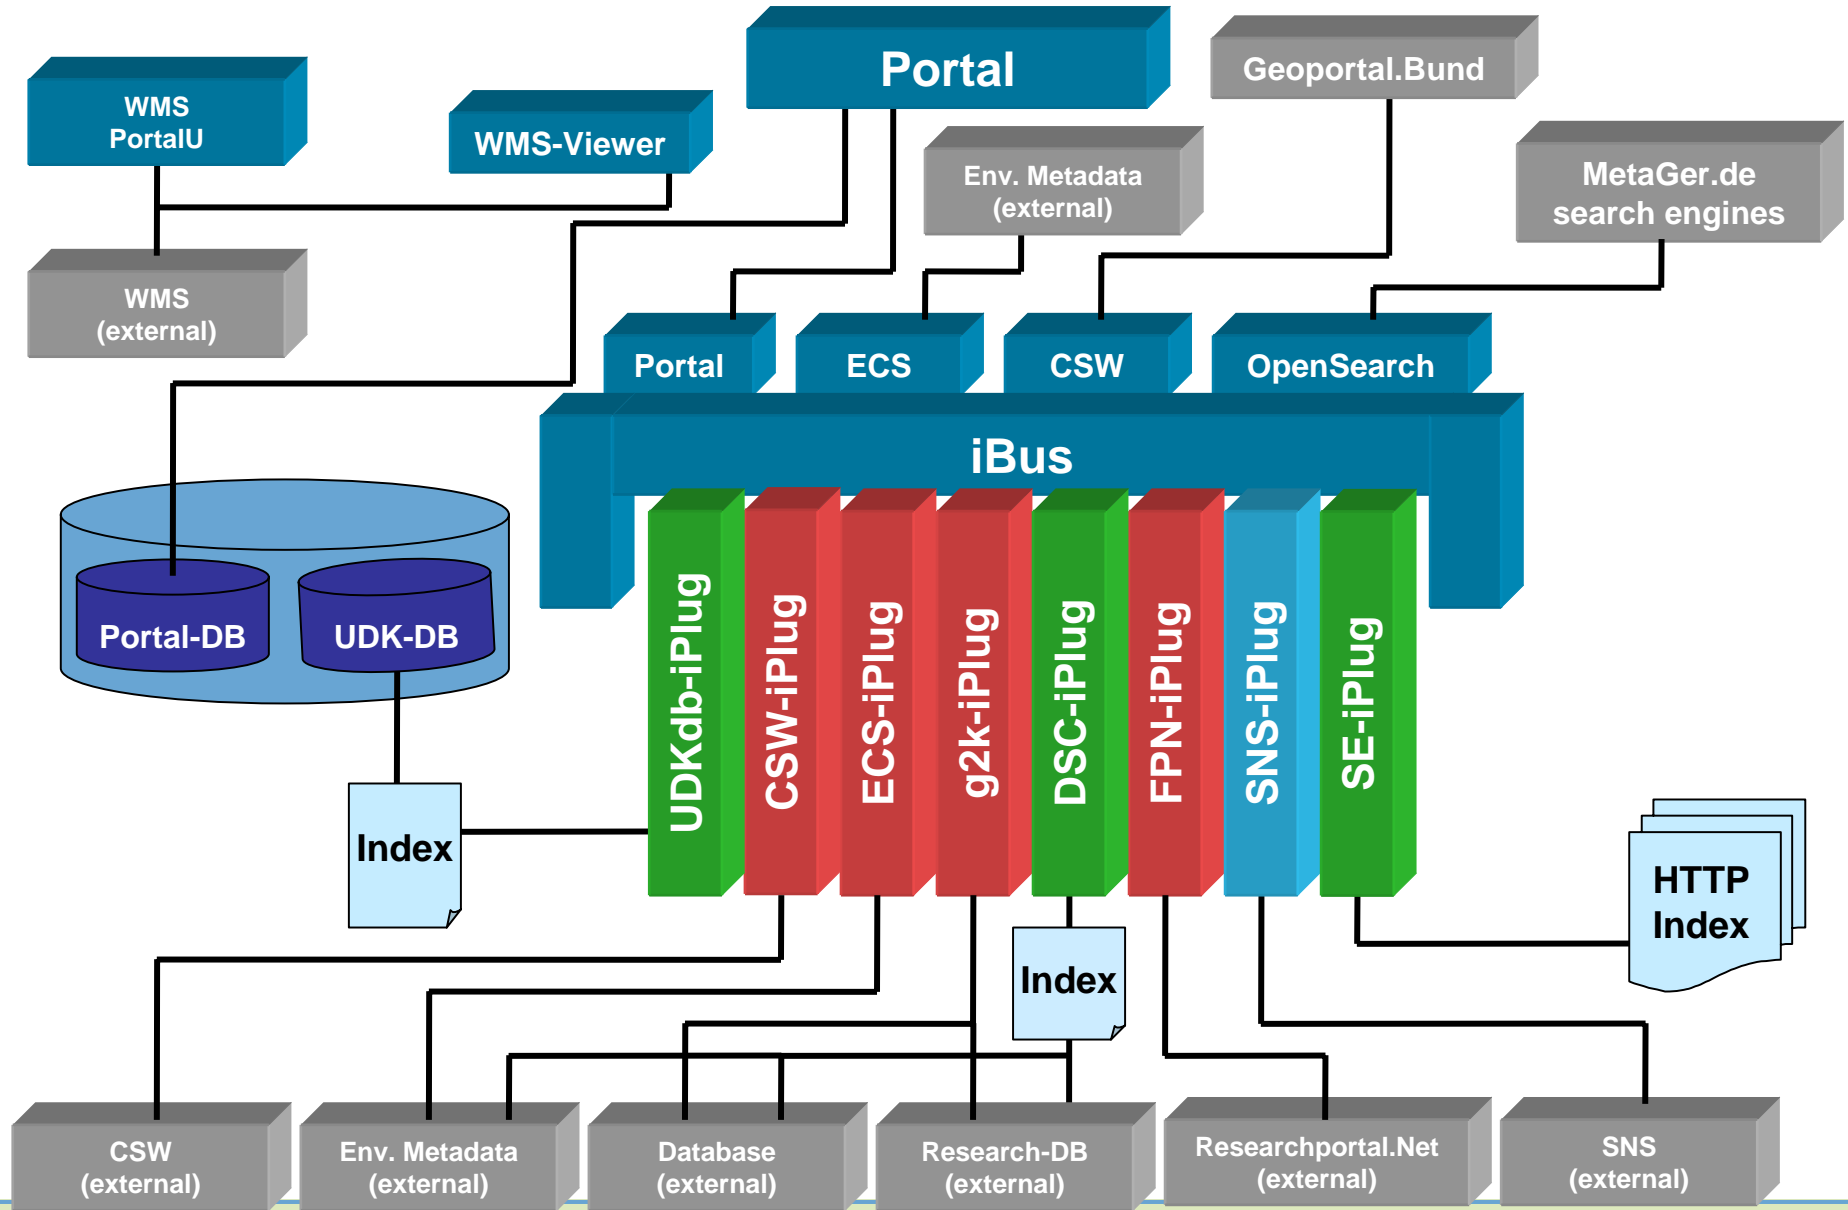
WMS PortalU

WMS-Viewer

Portal

Geoportal.Bund

Env. Metadata (external)

MetaGer.de search engines

WMS (external)

Portal

ECS

CSW

OpenSearch

iBus

Portal-DB

UDK-DB

UDKdb-iPlug

CSW-iPlug

ECS-iPlug

g2k-iPlug

DSC-iPlug

FPN-iPlug

SNS-iPlug

SE-iPlug

Index

HTTP Index

Index

CSW (external)

Env. Metadata (external)

Database (external)

Research-DB (external)

Researchportal.Net (external)

SNS (external)